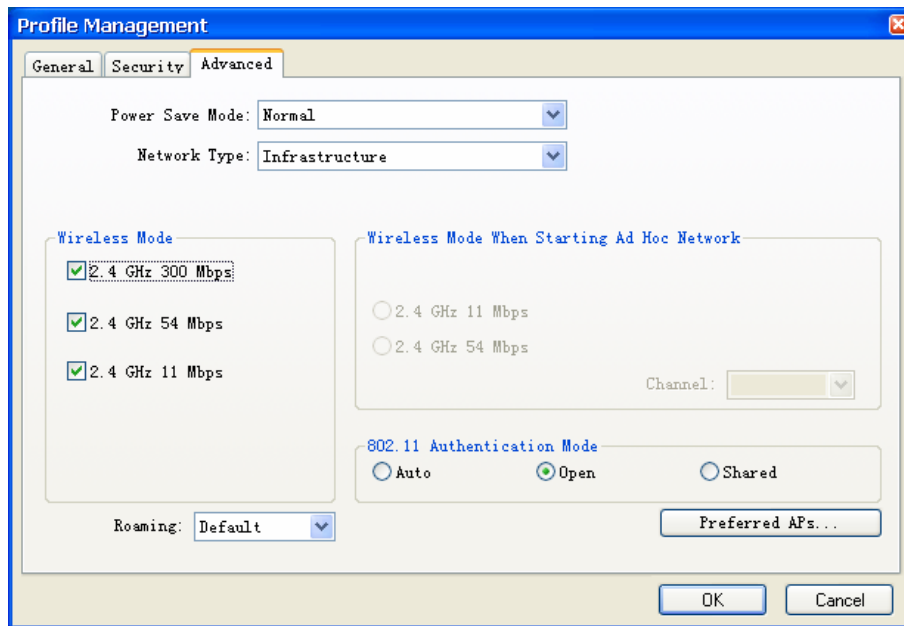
Profile Management

General Security Advanced

Power Save Mode: Normal

Network Type: Infrastructure

Wireless Mode

2.4 GHz 300 Mbps

2.4 GHz 54 Mbps

2.4 GHz 11 Mbps

Wireless Mode When Starting Ad Hoc Network

2.4 GHz 11 Mbps

2.4 GHz 54 Mbps

Channel:

802.11 Authentication Mode

Auto Open Shared

Roaming: Default

Preferred APs...

OK Cancel